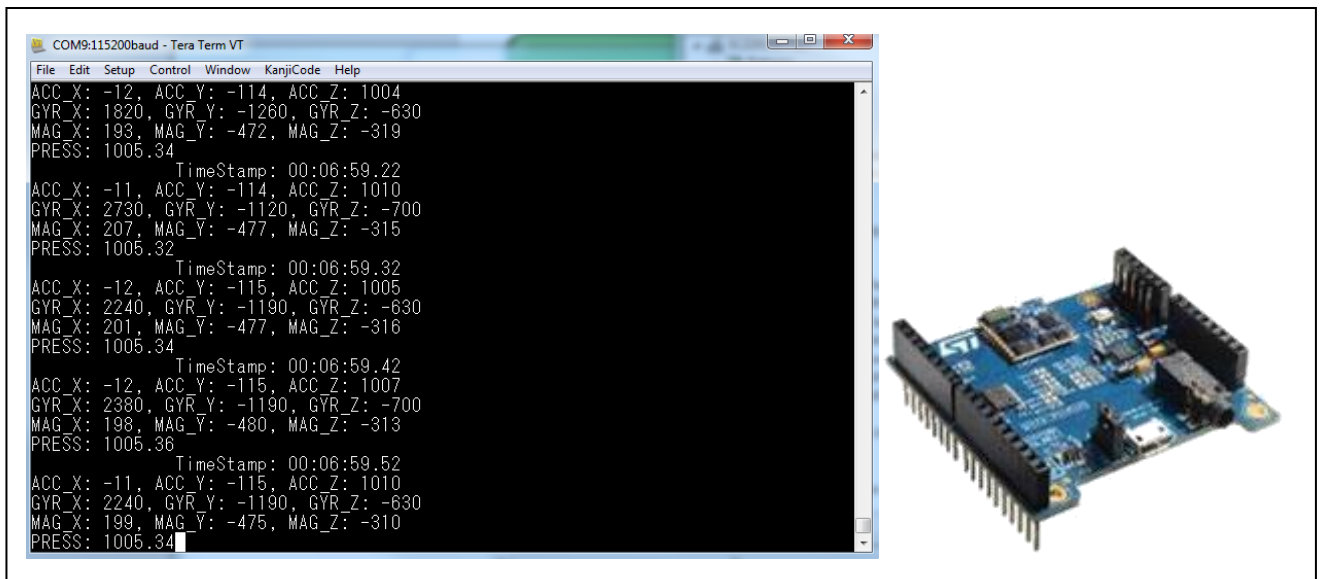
COM9:115200baud - Tera Term VT

File Edit Setup Control Window KanjiCode Help

ACC_X: -12, ACC_Y: -114, ACC_Z: 1004
GYR_X: 1820, GYR_Y: -1260, GYR_Z: -630
MAG_X: 193, MAG_Y: -472, MAG_Z: -319
PRESS: 1005.34
TimeStamp: 00:06:59.22
ACC_X: -11, ACC_Y: -114, ACC_Z: 1010
GYR_X: 2730, GYR_Y: -1120, GYR_Z: -700
MAG_X: 207, MAG_Y: -477, MAG_Z: -315
PRESS: 1005.32
TimeStamp: 00:06:59.32
ACC_X: -12, ACC_Y: -115, ACC_Z: 1005
GYR_X: 2240, GYR_Y: -1190, GYR_Z: -630
MAG_X: 201, MAG_Y: -477, MAG_Z: -316
PRESS: 1005.34
TimeStamp: 00:06:59.42
ACC_X: -12, ACC_Y: -115, ACC_Z: 1007
GYR_X: 2380, GYR_Y: -1190, GYR_Z: -700
MAG_X: 198, MAG_Y: -480, MAG_Z: -313
PRESS: 1005.36
TimeStamp: 00:06:59.52
ACC_X: -11, ACC_Y: -115, ACC_Z: 1010
GYR_X: 2240, GYR_Y: -1190, GYR_Z: -630
MAG_X: 199, MAG_Y: -475, MAG_Z: -310
PRESS: 1005.34